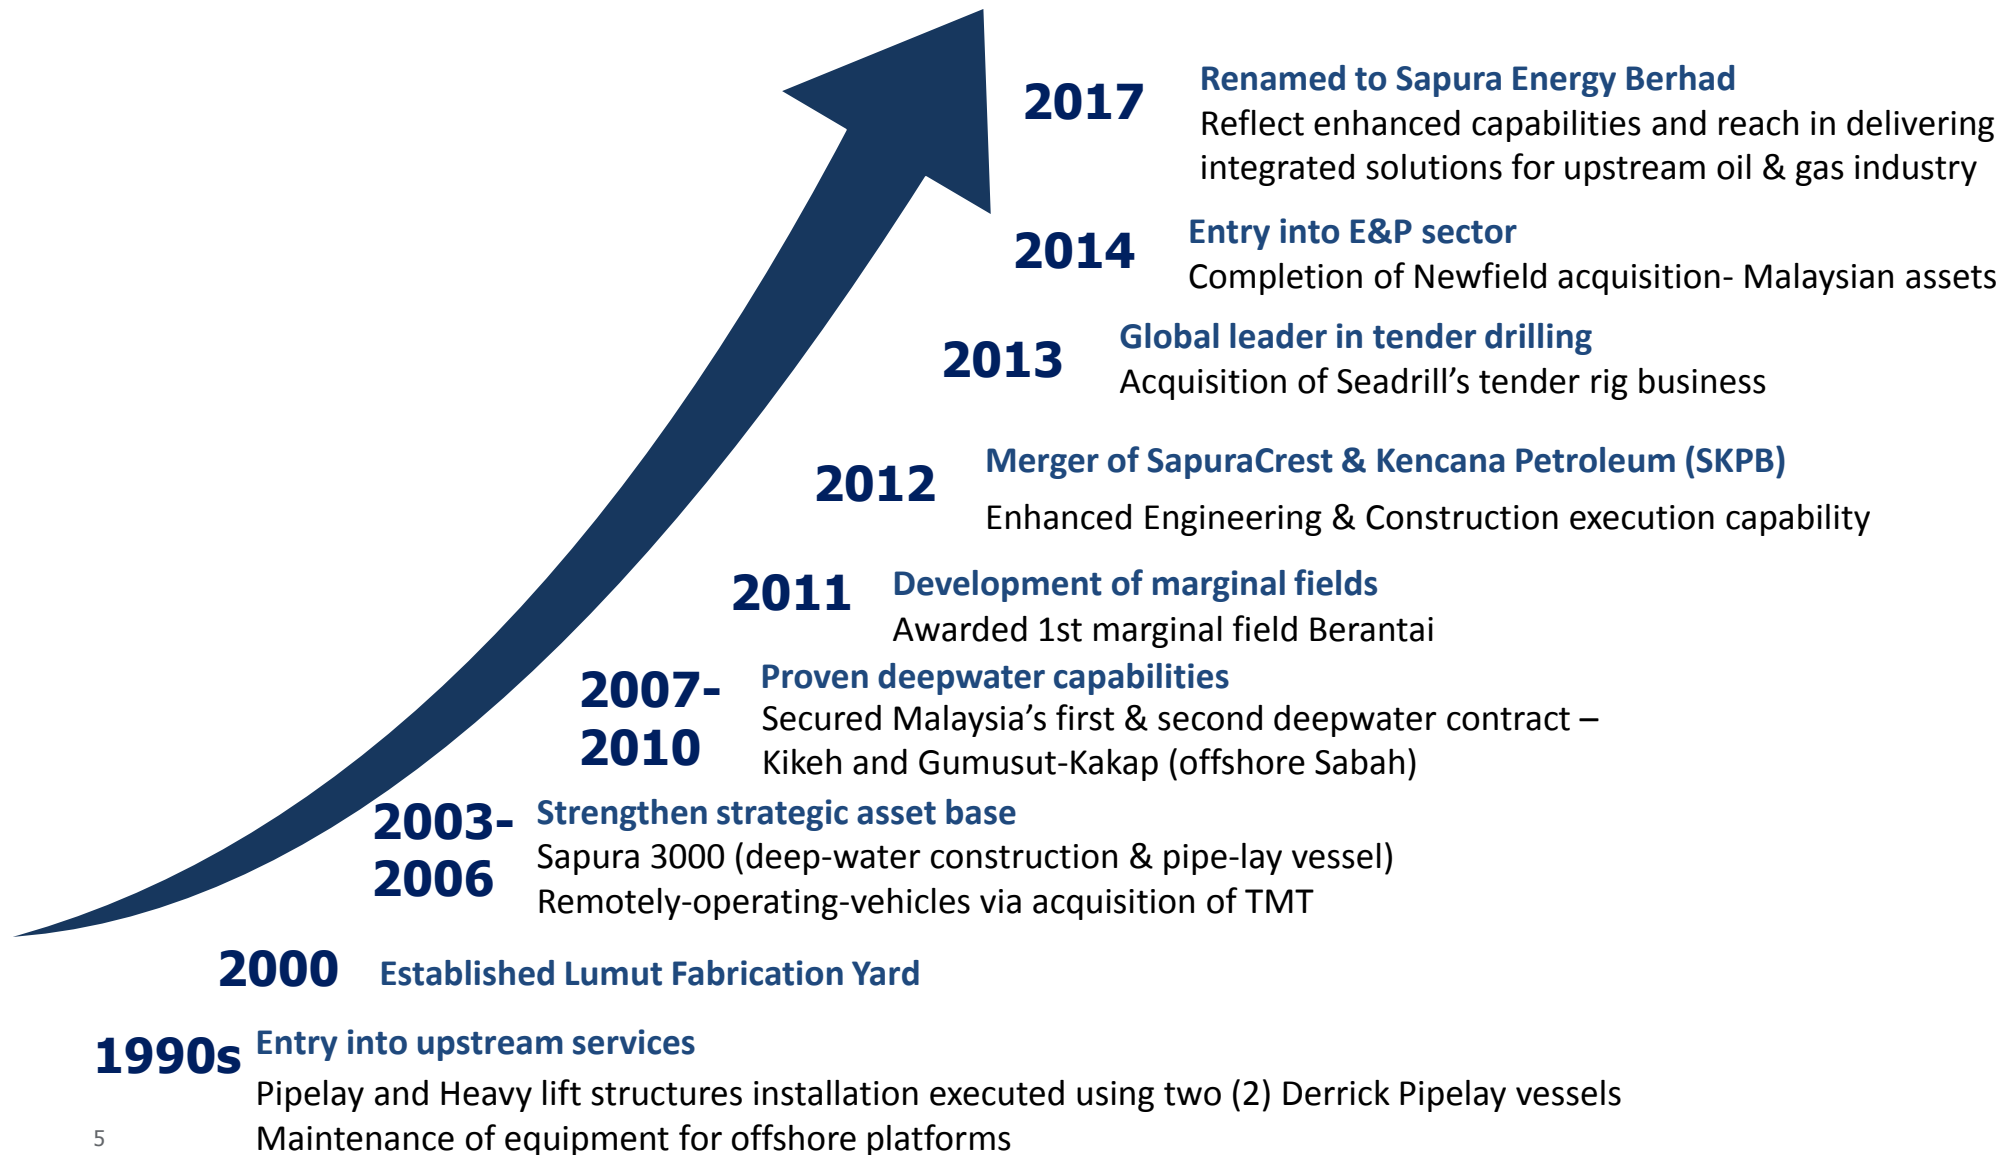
2017 Renamed to Sapura Energy Berhad
Reflect enhanced capabilities and reach in delivering integrated solutions for upstream oil & gas industry

2014 Entry into E&P sector
Completion of Newfield acquisition- Malaysian assets

2013 Global leader in tender drilling
Acquisition of Seadrill's tender rig business

2012 Merger of SapuraCrest & Kencana Petroleum (SKPB)
Enhanced Engineering & Construction execution capability

2011 Development of marginal fields
Awarded 1st marginal field Berantai

2007-2010 Proven deepwater capabilities
Secured Malaysia's first & second deepwater contract – Kikeh and Gumusut-Kakap (offshore Sabah)

2003-2006 Strengthen strategic asset base
Sapura 3000 (deep-water construction & pipe-lay vessel)
Remotely-operating-vehicles via acquisition of TMT

2000 Established Lumut Fabrication Yard

1990s Entry into upstream services
Pipelay and Heavy lift structures installation executed using two (2) Derrick Pipelay vessels
Maintenance of equipment for offshore platforms

5